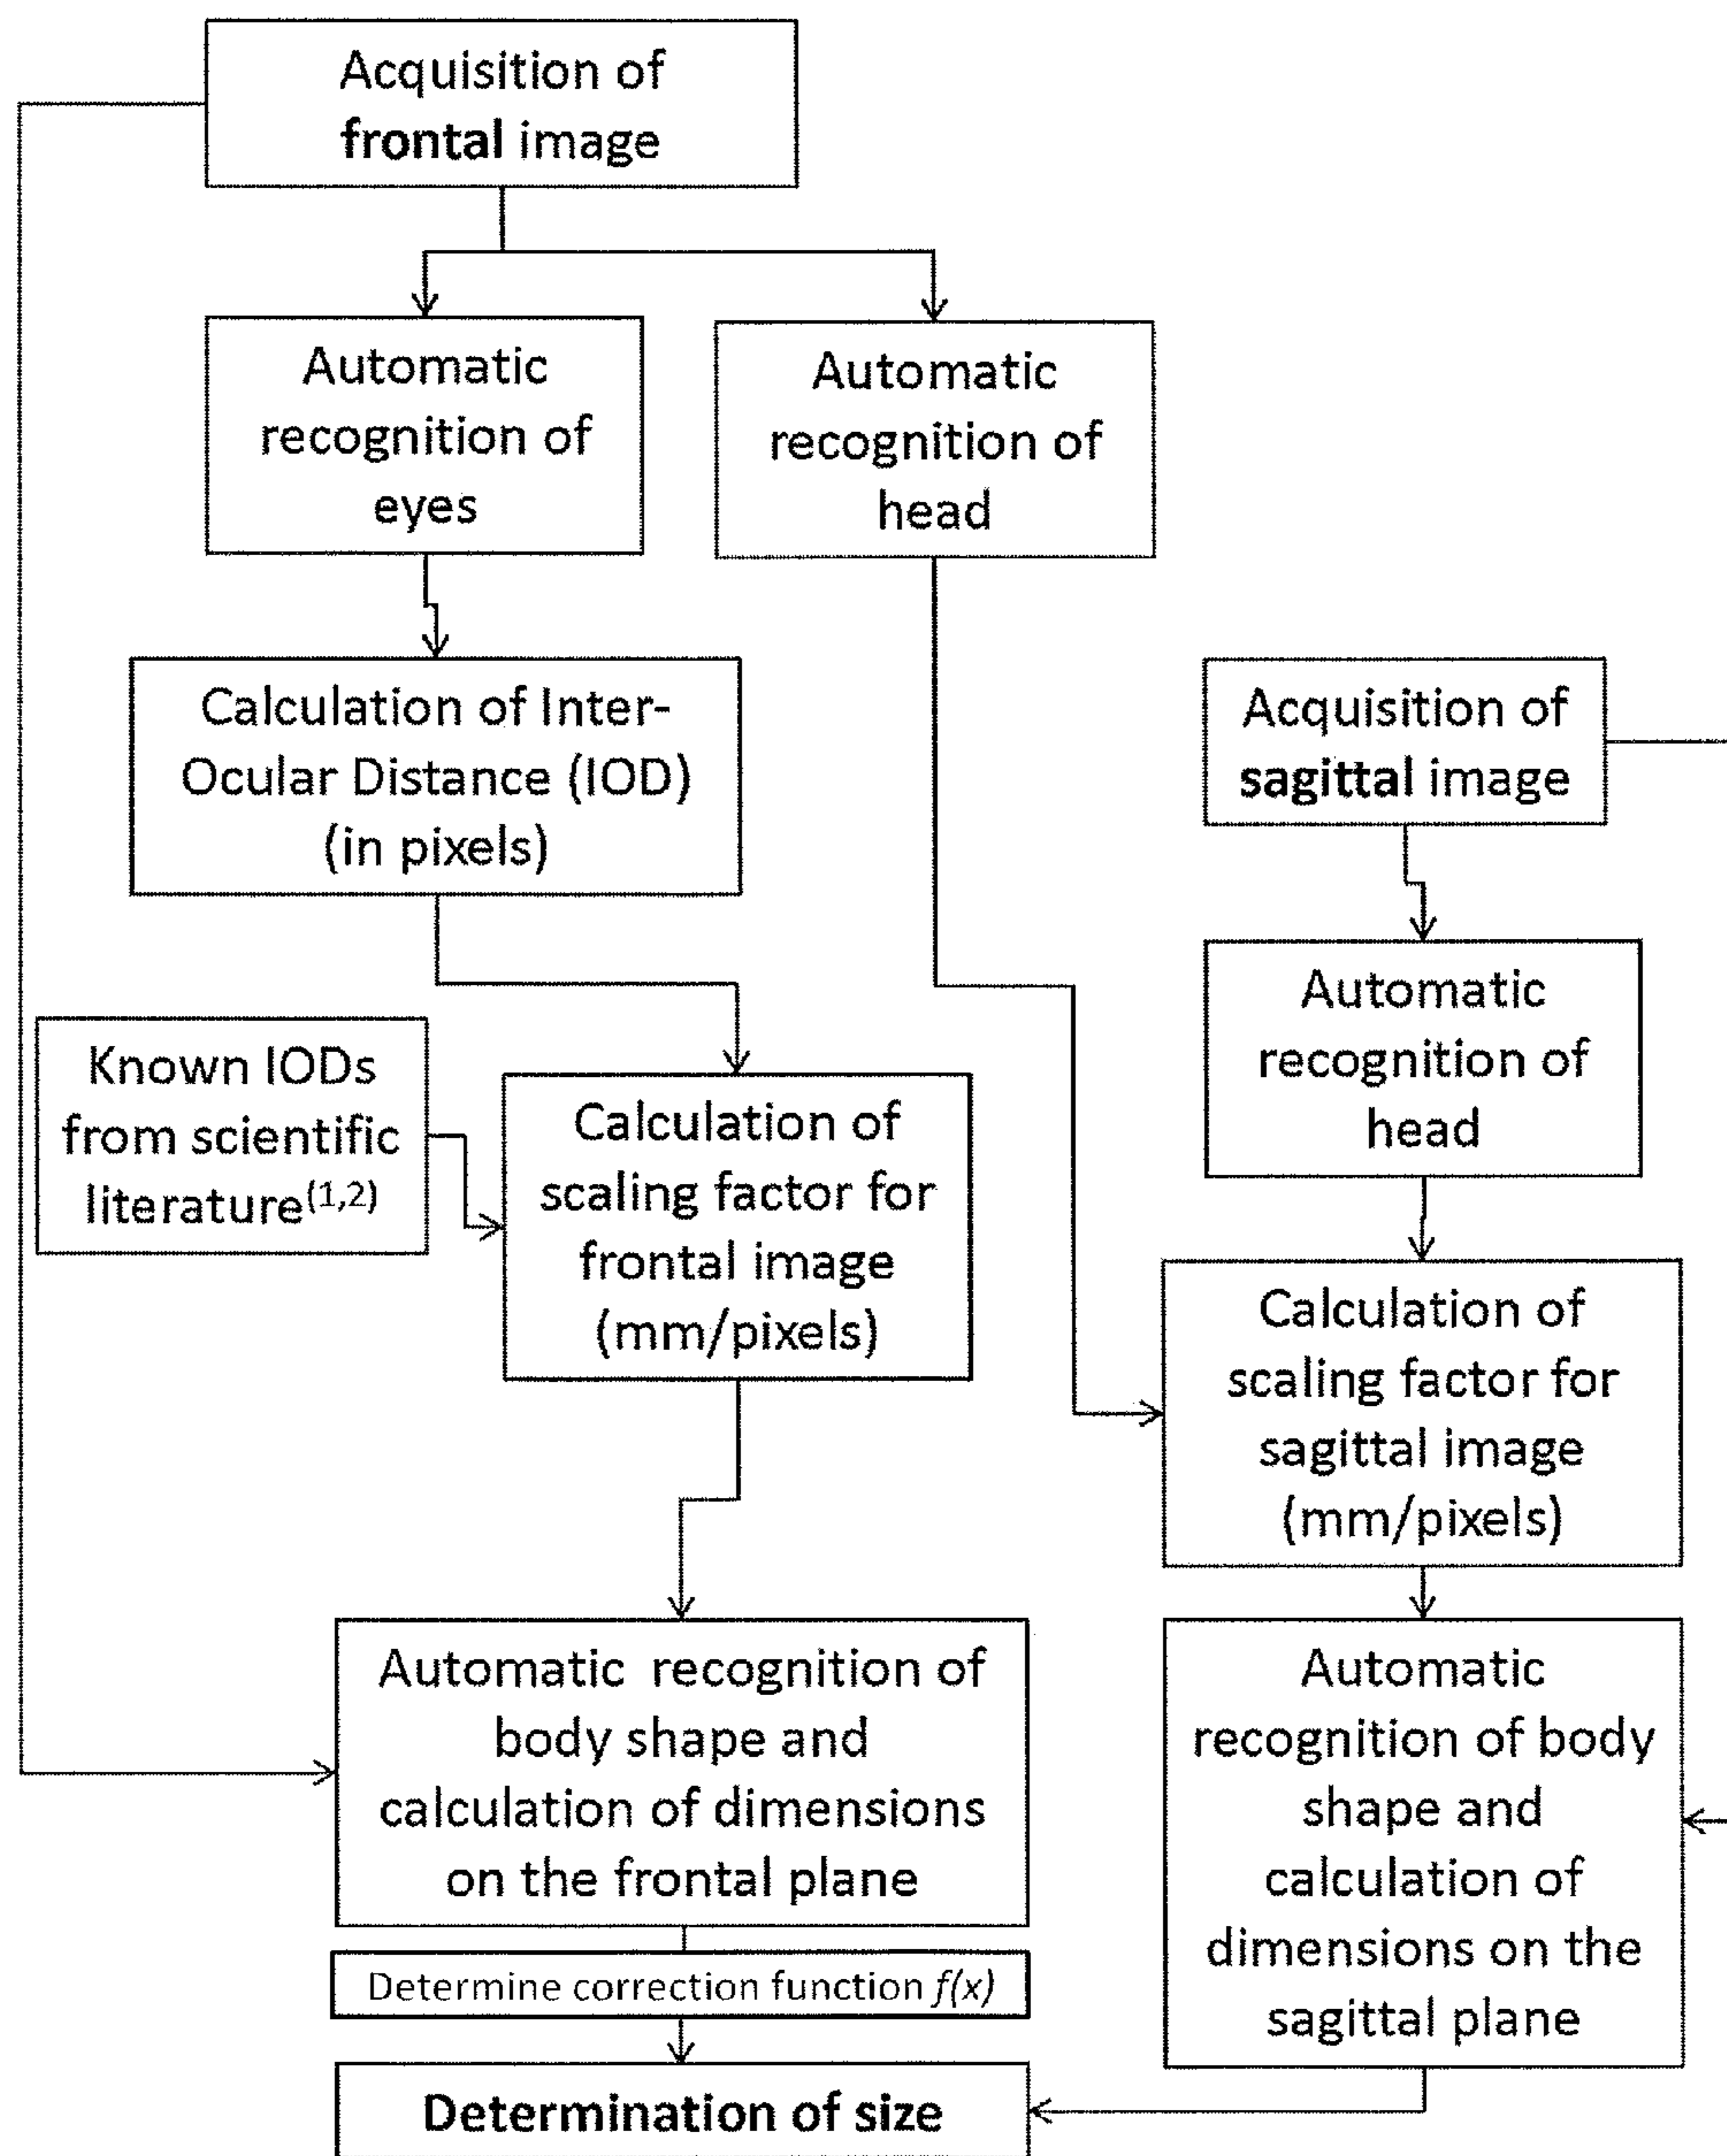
Acquisition of **frontal** image

Automatic recognition of eyes

Automatic recognition of head

Calculation of Inter-Ocular Distance (IOD) (in pixels)

Acquisition of **sagittal** image

Automatic recognition of head

Known IODs from scientific literature$^{(1,2)}$

Calculation of scaling factor for frontal image (mm/pixels)

Calculation of scaling factor for sagittal image (mm/pixels)

Automatic recognition of body shape and calculation of dimensions on the frontal plane

Automatic recognition of body shape and calculation of dimensions on the sagittal plane

Determine correction function *f(x)*

**Determination of size**